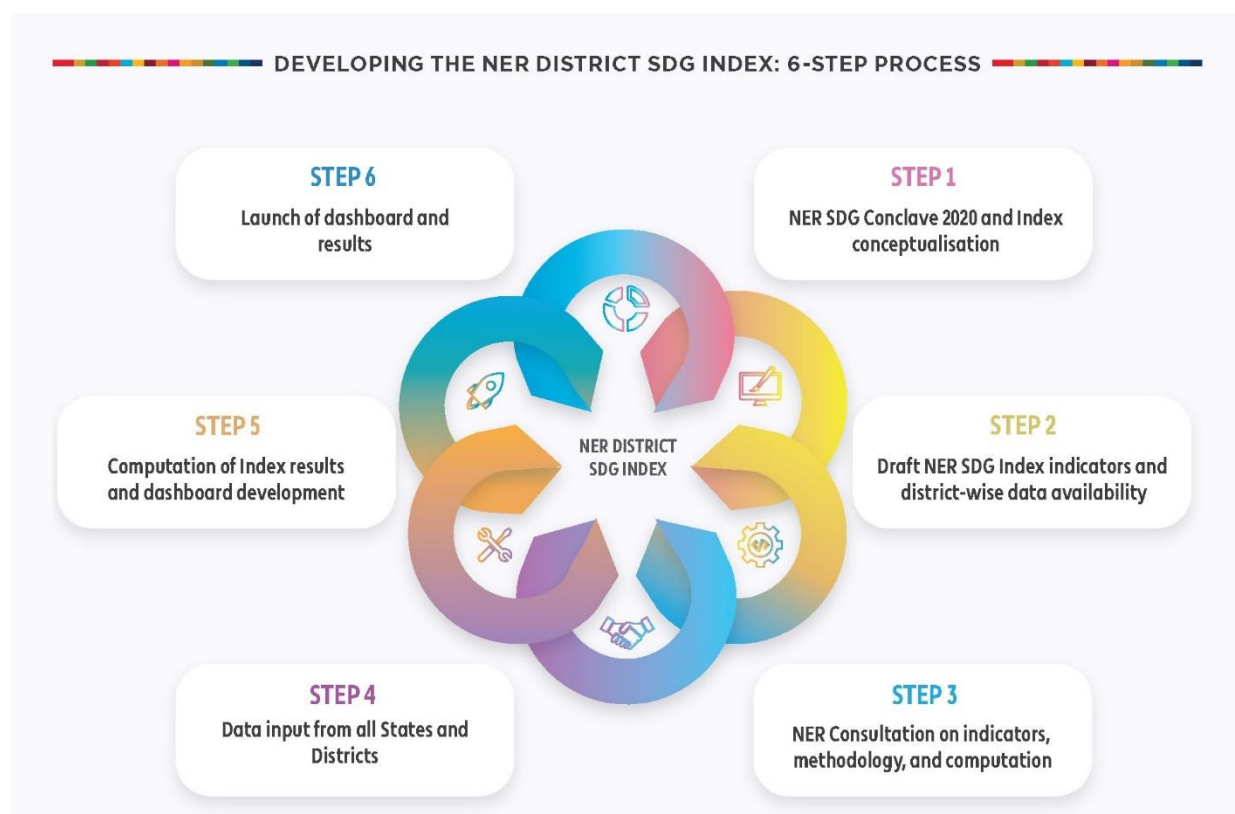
DEVELOPING THE NER DISTRICT SDG INDEX: 6-STEP PROCESS

STEP 6
Launch of dashboard and results

STEP 1
NER SDG Conclave 2020 and Index conceptualisation

NER DISTRICT SDG INDEX

STEP 5
Computation of Index results and dashboard development

STEP 2
Draft NER SDG Index indicators and district-wise data availability

STEP 4
Data input from all States and Districts

STEP 3
NER Consultation on indicators, methodology, and computation